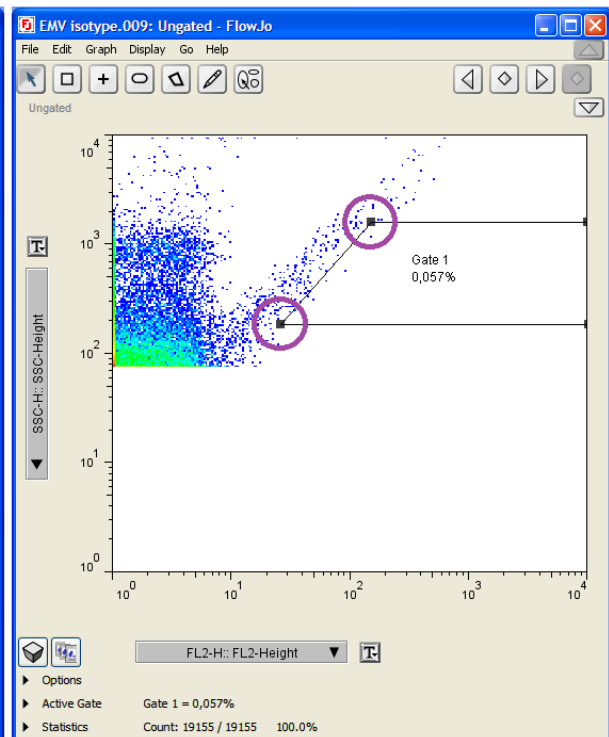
EMV isotype.009: Ungated - FlowJo

File Edit Graph Display Go Help

Ungated

$10^4$

$10^3$

$10^2$

$10^1$

$10^0$

SSC-H:: SSC-Height

Gate 1
0,057%

$10^0$ $10^1$ $10^2$ $10^3$ $10^4$

FL2-H:: FL2-Height

Options

Active Gate Gate 1 = 0,057%

Statistics Count: 19155 / 19155 100.0%